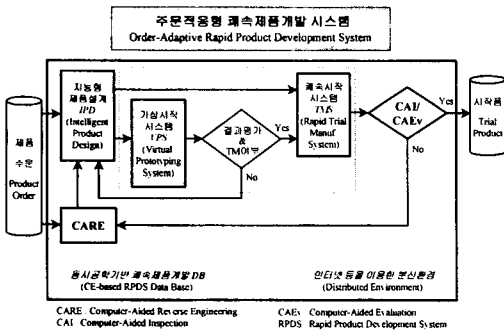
주문적응형 쾌속제품개발 시스템
Order-Adaptive Rapid Product Development System

제품 수주
Product Order

지능형 제품설계
IPD
(Intelligent Product Design)

가상시작 시스템
VPS
(Virtual Prototyping System)

결과평가 & TM여부

Yes

No

쾌속시작 시스템
TMS
(Rapid Trial Manuf System)

CAI/ CAEv

Yes

No

시작품
Trial Product

CARE

동시공학기반 쾌속제품개발 DB
(CE-based RPDS Data Base)

인터넷 등을 이용한 분산환경
(Distributed Environment)

CARE : Computer-Aided Reverse Engineering
CAI : Computer-Aided Inspection
CAEv : Computer-Aided Evaluation
RPDS : Rapid Product Development System